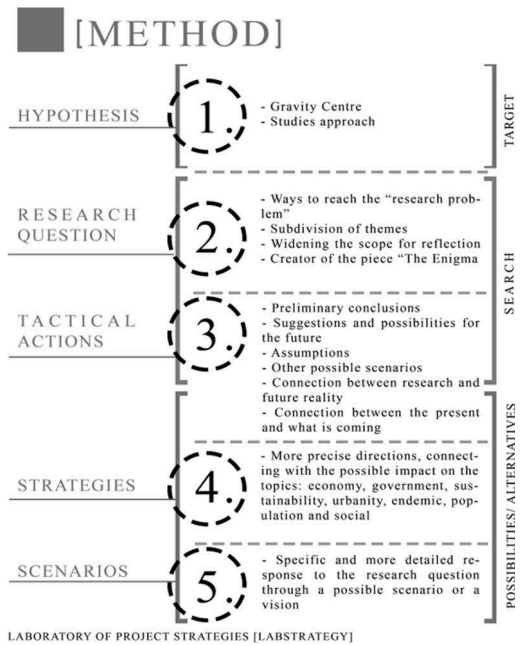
[METHOD]

HYPOTHESIS

1.

- Gravity Centre
- Studies approach

TARGET

RESEARCH QUESTION

2.

- Ways to reach the "research problem"
- Subdivision of themes
- Widening the scope for reflection
- Creator of the piece "The Enigma

TACTICAL ACTIONS

3.

- Preliminary conclusions
- Suggestions and possibilities for the future
- Assumptions
- Other possible scenarios
- Connection between research and future reality
- Connection between the present and what is coming

SEARCH

STRATEGIES

4.

- More precise directions, connecting with the possible impact on the topics: economy, government, sustainability, urbanity, endemic, population and social

SCENARIOS

5.

- Specific and more detailed response to the research question through a possible scenario or a vision

POSSIBILITIES/ ALTERNATIVES

LABORATORY OF PROJECT STRATEGIES [LABSTRATEGY]